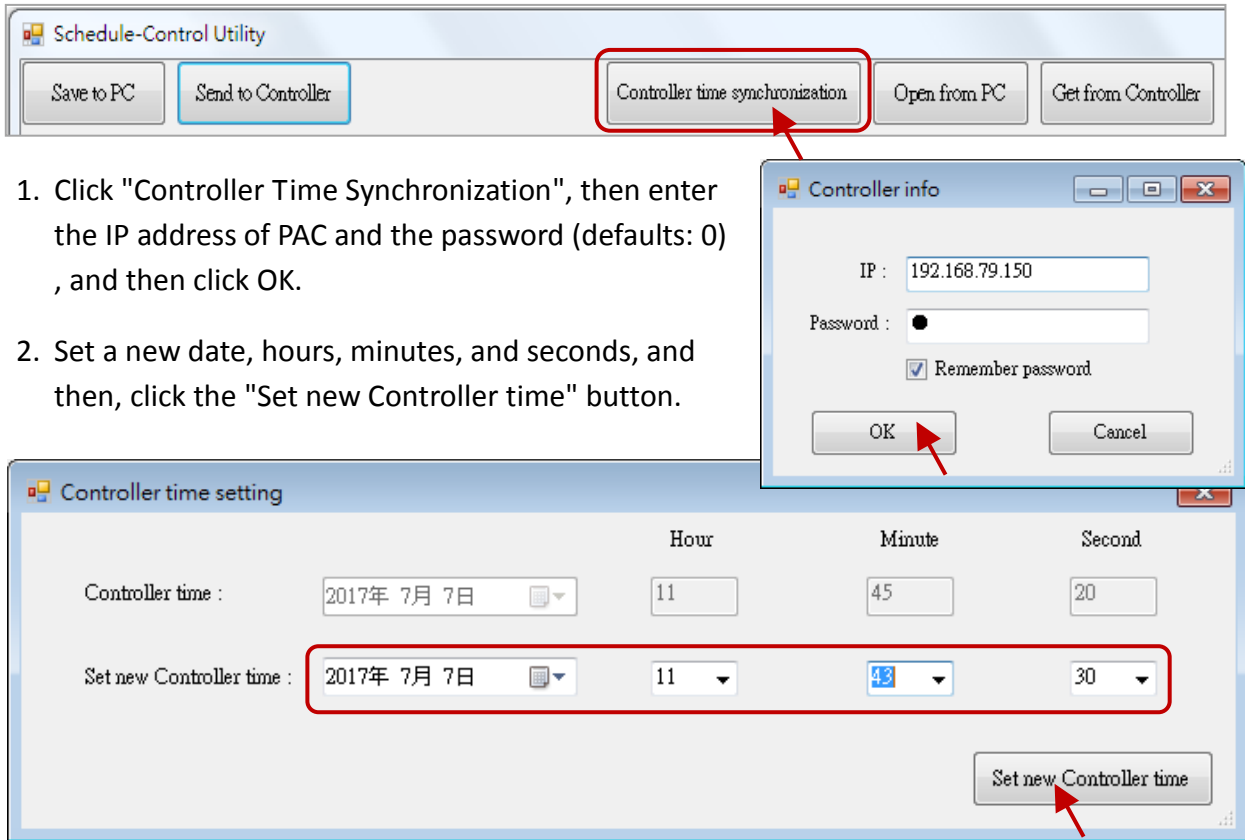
Schedule-Control Utility

Save to PC | Send to Controller | Controller time synchronization | Open from PC | Get from Controller

1. Click "Controller Time Synchronization", then enter the IP address of PAC and the password (defaults: 0) , and then click OK.

2. Set a new date, hours, minutes, and seconds, and then, click the "Set new Controller time" button.

Controller info

IP : 192.168.79.150

Password : ●

Remember password

OK

Cancel

Controller time setting

Hour

Minute

Second

Controller time : 2017年 7月 7日 11 45 20

Set new Controller time : 2017年 7月 7日 11 43 30

Set new Controller time